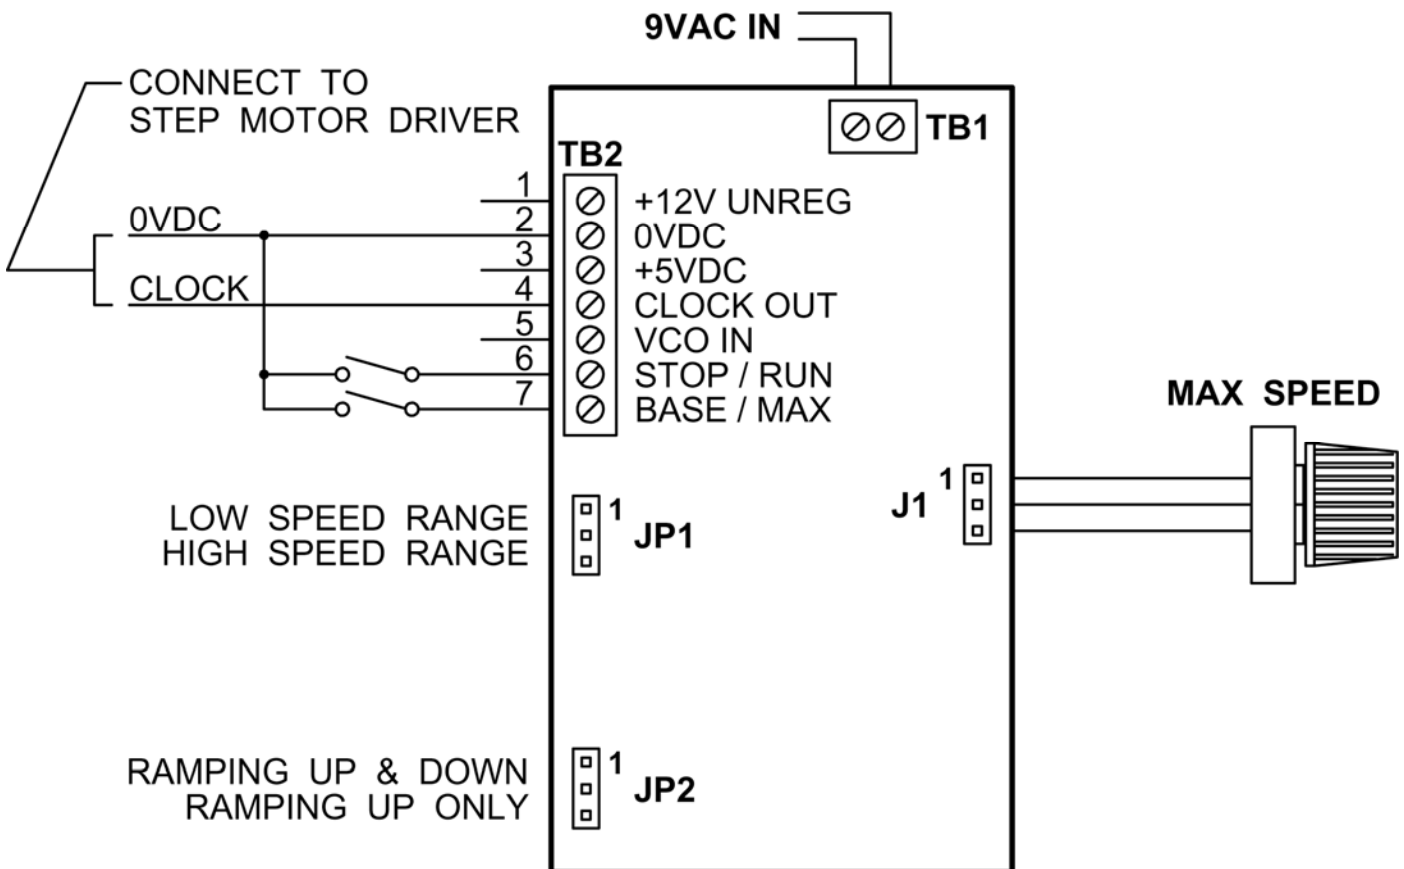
9VAC IN

CONNECT TO
STEP MOTOR DRIVER

TB1

TB2

0VDC

CLOCK

1
2
3
4
5
6
7

+12V UNREG
0VDC
+5VDC
CLOCK OUT
VCO IN
STOP / RUN
BASE / MAX

MAX SPEED

LOW SPEED RANGE
HIGH SPEED RANGE

1
JP1

1
J1

RAMPING UP & DOWN
RAMPING UP ONLY

1
JP2